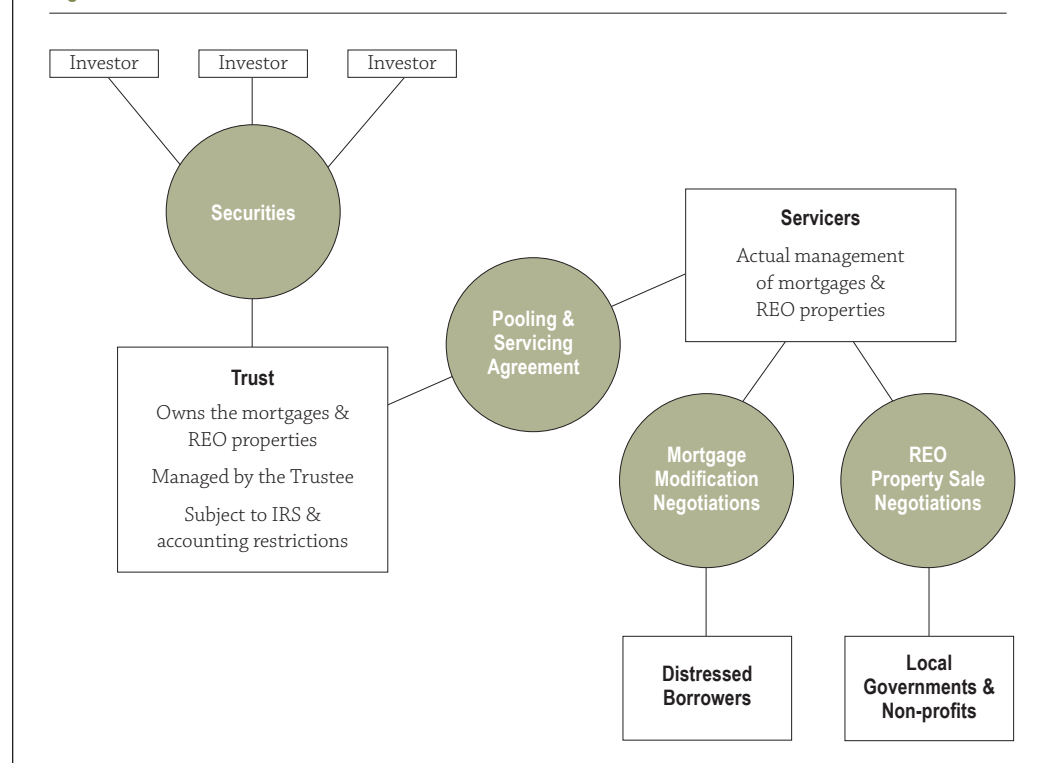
Investor

Investor

Investor

Securities

Trust

Owns the mortgages & REO properties

Managed by the Trustee

Subject to IRS & accounting restrictions

Pooling & Servicing Agreement

Servicers

Actual management of mortgages & REO properties

Mortgage Modification Negotiations

REO Property Sale Negotiations

Distressed Borrowers

Local Governments & Non-profits